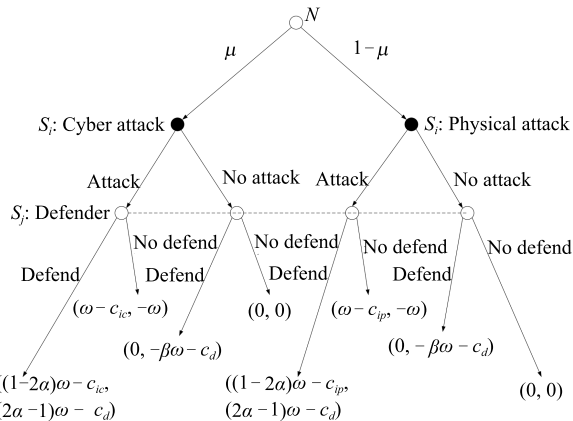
$N$

$\mu$

$1-\mu$

$S_i$: Cyber attack

$S_i$: Physical attack

Attack

No attack

Attack

No attack

$S_j$: Defender

No defend

No defend

No defend

No defend

Defend

Defend

Defend

Defend

Defend

$(\omega - c_{ic}, -\omega)$

$(0, 0)$

$(\omega - c_{ip}, -\omega)$

$(0, -\beta\omega - c_d)$

$(0, -\beta\omega - c_d)$

$((1-2\alpha)\omega - c_{ic},$ $(2\alpha-1)\omega - c_d)$

$((1-2\alpha)\omega - c_{ip},$ $(2\alpha-1)\omega - c_d)$

$(0, 0)$